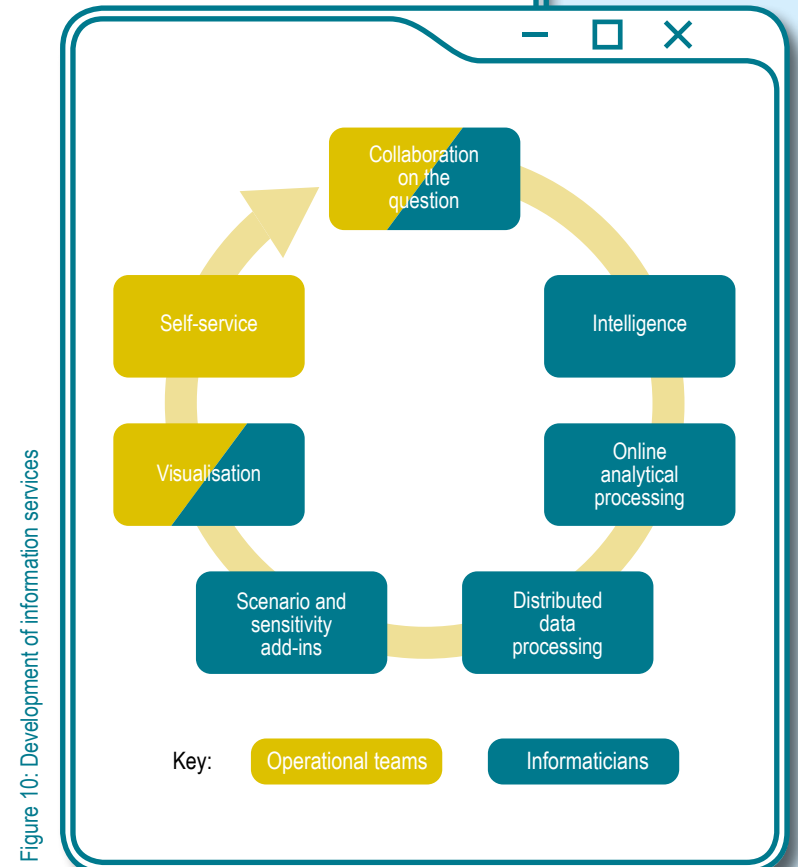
Figure 10: Development of information services

Collaboration on the question

Intelligence

Online analytical processing

Distributed data processing

Scenario and sensitivity add-ins

Visualisation

Self-service

Key: Operational teams Informaticians